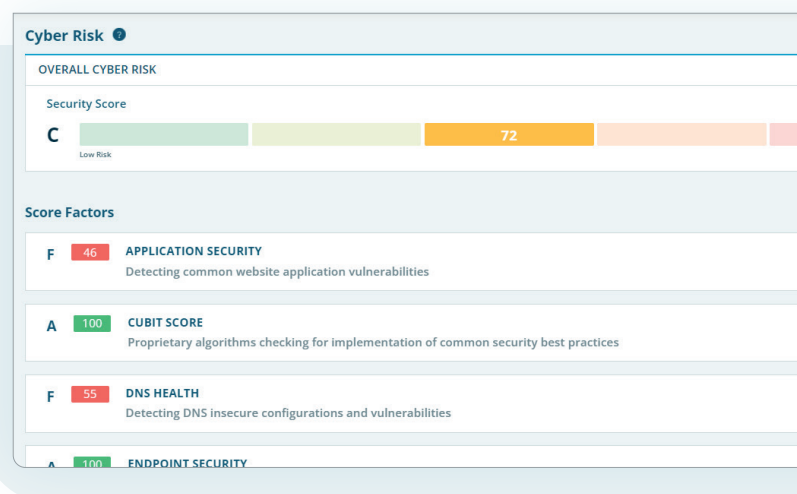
Cyber Risk ?

OVERALL CYBER RISK

Security Score

C

72

Low Risk

Score Factors

F 46 APPLICATION SECURITY
Detecting common website application vulnerabilities

A 100 CUBIT SCORE
Proprietary algorithms checking for implementation of common security best practices

F 55 DNS HEALTH
Detecting DNS insecure configurations and vulnerabilities

A 100 ENDPOINT SECURITY